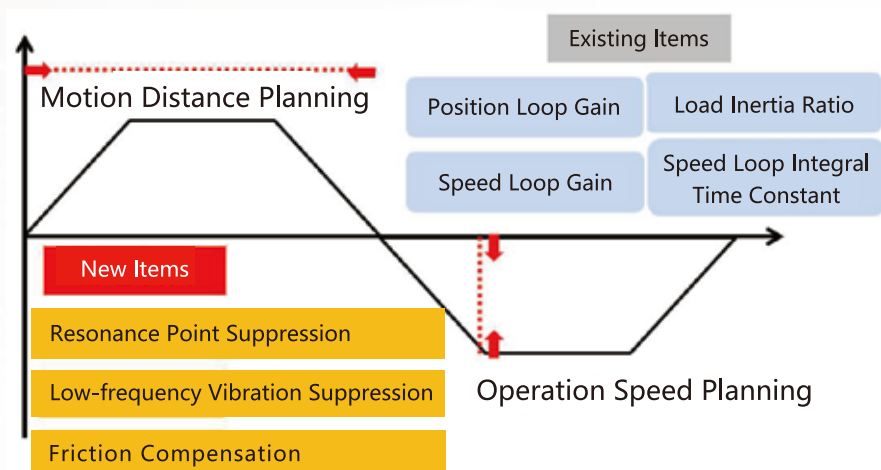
Existing Items

Motion Distance Planning

Position Loop Gain

Load Inertia Ratio

Speed Loop Gain

Speed Loop Integral Time Constant

New Items

Resonance Point Suppression

Low-frequency Vibration Suppression

Friction Compensation

Operation Speed Planning